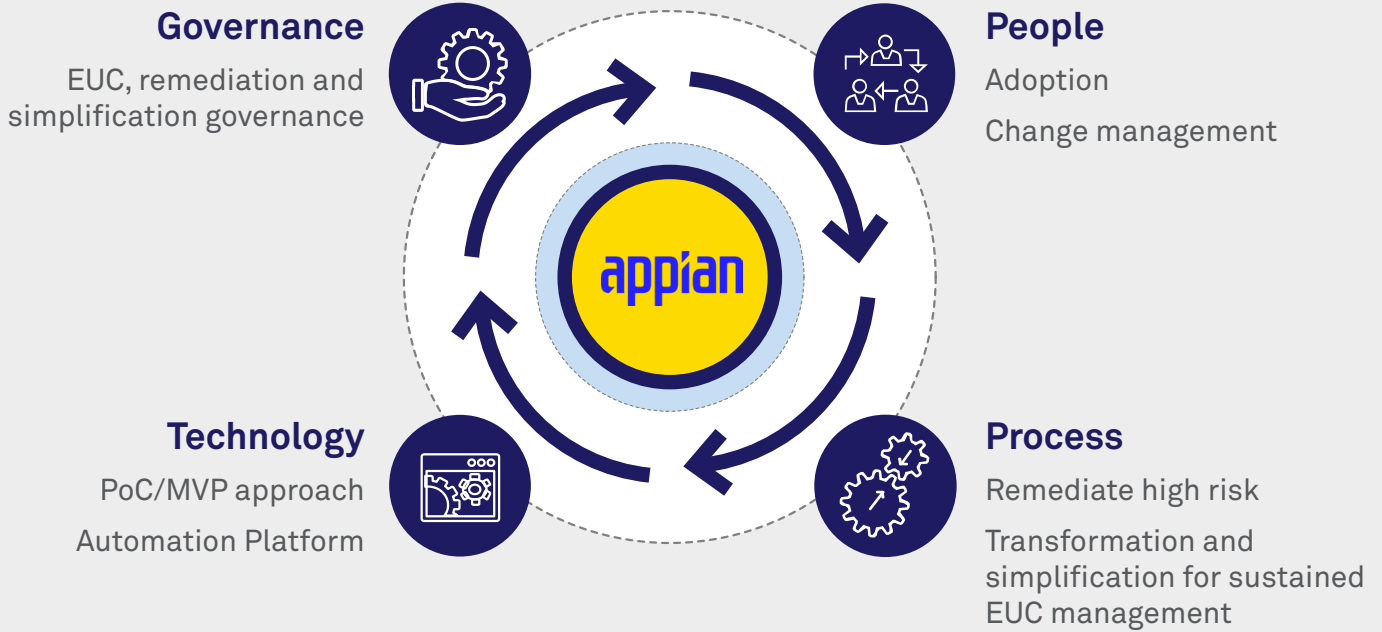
Governance

EUC, remediation and simplification governance

People

Adoption

Change management

appian

Technology

PoC/MVP approach

Automation Platform

Process

Remediate high risk

Transformation and simplification for sustained EUC management